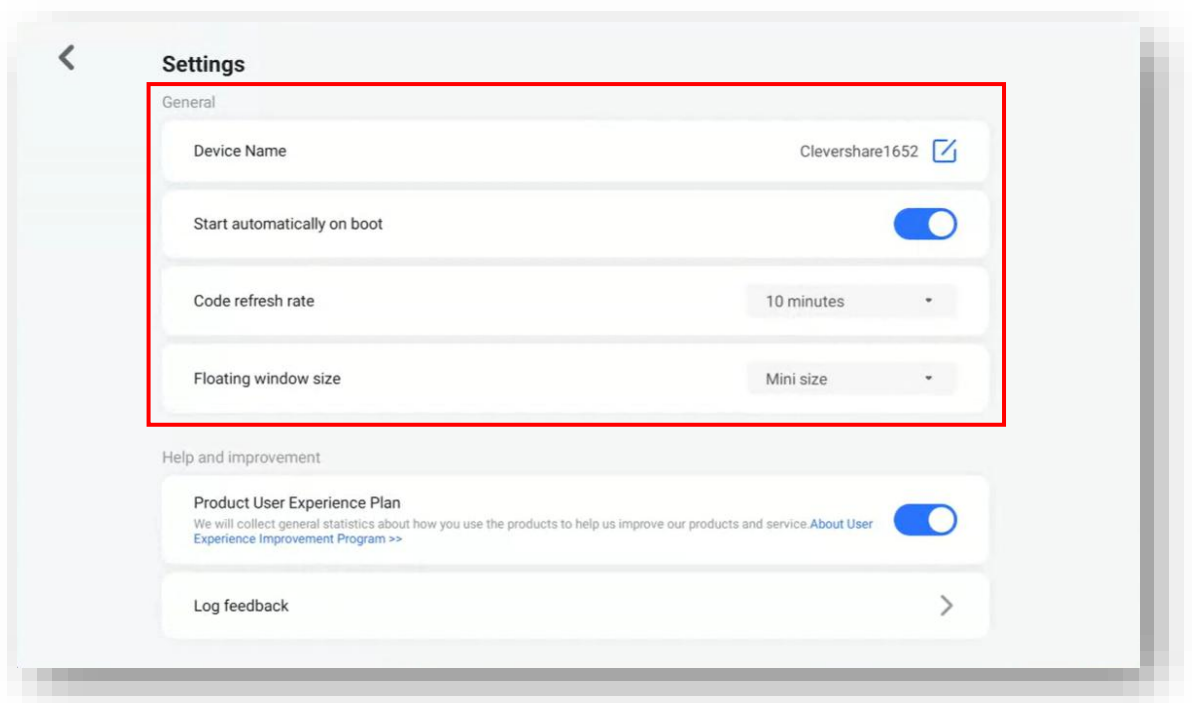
Settings

General

Device Name

Clevershare1652

Start automatically on boot

Code refresh rate

10 minutes

Floating window size

Mini size

Help and improvement

Product User Experience Plan

We will collect general statistics about how you use the products to help us improve our products and service.About User Experience Improvement Program >>

Log feedback